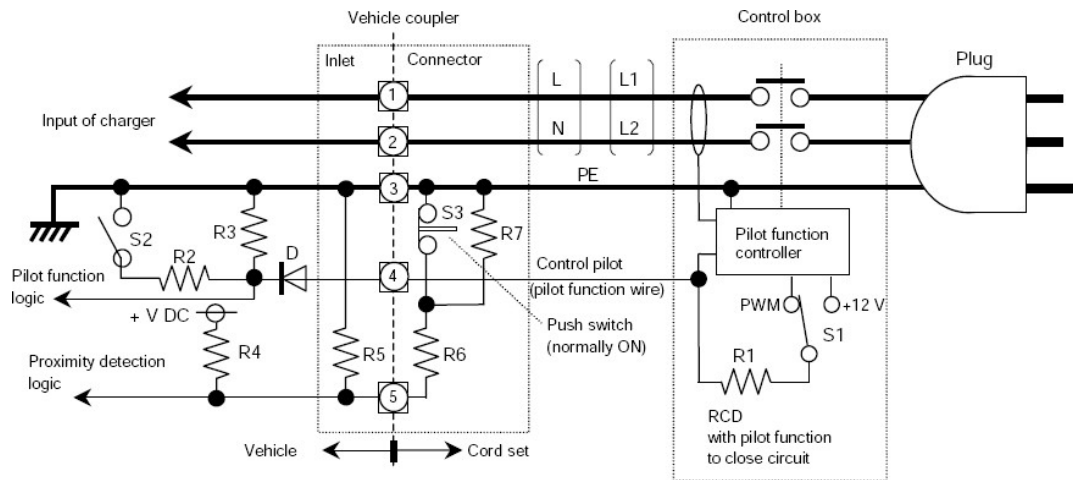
Vehicle coupler

Control box

Inlet

Connector

L

L1

Plug

1

Input of charger

N

L2

2

PE

3

S3

S2

R3

R7

Pilot function controller

R2

D

4

Control pilot (pilot function wire)

Pilot function logic

PWM

+12 V

+ V DC

Push switch (normally ON)

S1

R4

R5

R6

R1

Proximity detection logic

5

RCD with pilot function to close circuit

Vehicle

Cord set